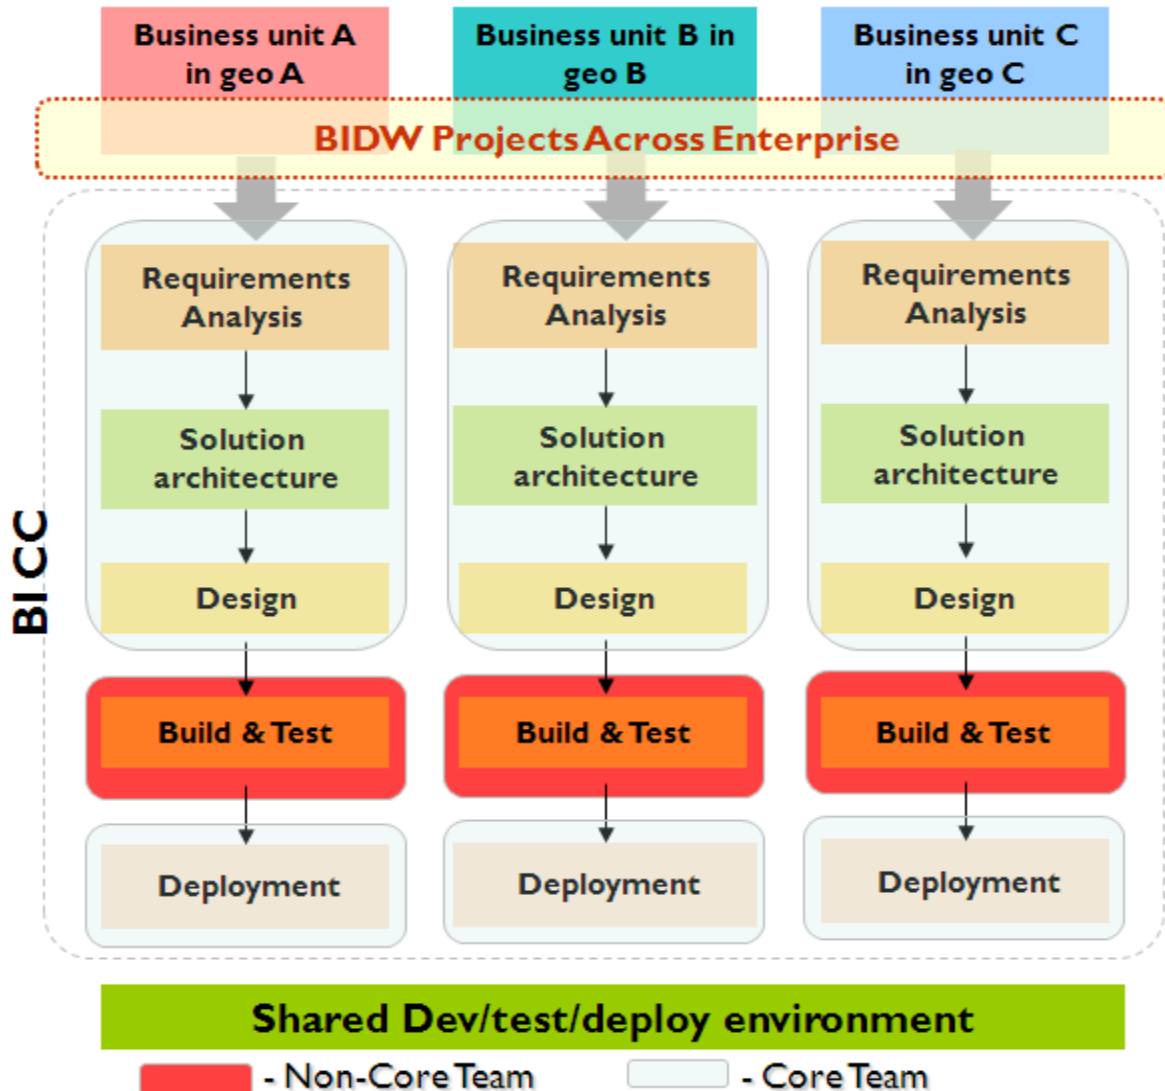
Business unit A in geo A

Business unit B in geo B

Business unit C in geo C

BIDW Projects Across Enterprise

BI CC

Requirements Analysis

Solution architecture

Design

Build & Test

Deployment

Requirements Analysis

Solution architecture

Design

Build & Test

Deployment

Requirements Analysis

Solution architecture

Design

Build & Test

Deployment

Shared Dev/test/deploy environment

- Non-Core Team

- Core Team